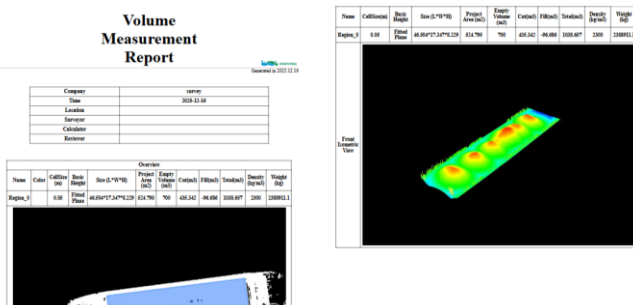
Volume Measurement Report

Generated in 2023.12.14

| Company | survey |
|---|---|
| Time | 2020-12-10 |
| Location | |
| Surveyor | |
| Calculator | |
| Reviewer | |

Overview

| Name | Color | CellSize (m) | Basic Height | Size (L*W*H) | Project Area (m2) | Empty Volume (m3) | Cut(m3) | Fill(m3) | Total(m3) | Density (kg/m3) | Weight (kg) |
|---|---|---|---|---|---|---|---|---|---|---|---|
| Region_0 | | 0.06 | Fitted Plane | 46.936*17.347*0.229 | 524.790 | 700 | 436.342 | -96.686 | 1038.607 | 2000 | 2388952.1 |

| Name | CellSize(m) | Basic Height | Size (L*W*H) | Project Area (m2) | Empty Volume (m3) | Cut(m3) | Fill(m3) | Total(m3) | Density (kg/m3) | Weight (kg) |
|---|---|---|---|---|---|---|---|---|---|---|
| Region_0 | 0.06 | Fitted Plane | 46.936*17.347*0.229 | 524.790 | 700 | 436.342 | -96.686 | 1038.607 | 2000 | 2388952.1 |

Front Isometric View